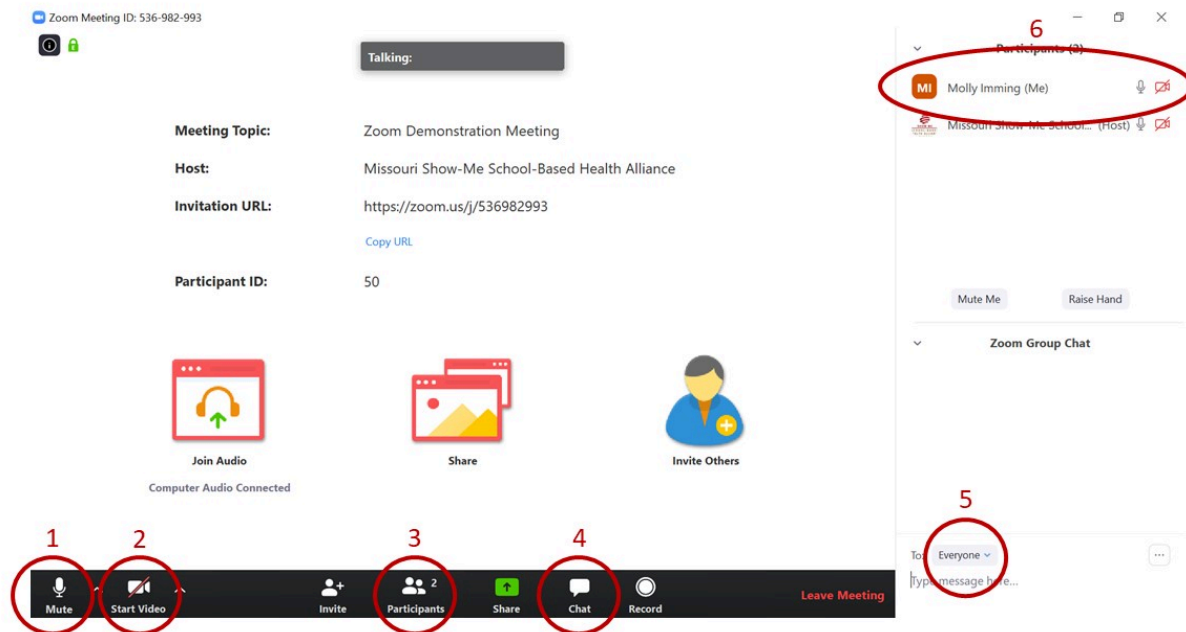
Zoom Meeting ID: 536-982-993

Talking:

Meeting Topic: Zoom Demonstration Meeting

Host: Missouri Show-Me School-Based Health Alliance

Invitation URL: https://zoom.us/j/536982993

Copy URL

Participant ID: 50

Join Audio

Computer Audio Connected

Share

Invite Others

6

Participants (2)

MI Molly Imming (Me)

Missouri Show-Me School... (Host)

Mute Me

Raise Hand

Zoom Group Chat

5

To: Everyone

Type message here...

1 Mute

2 Start Video

Invite

3 Participants 2

Share

4 Chat

Record

Leave Meeting